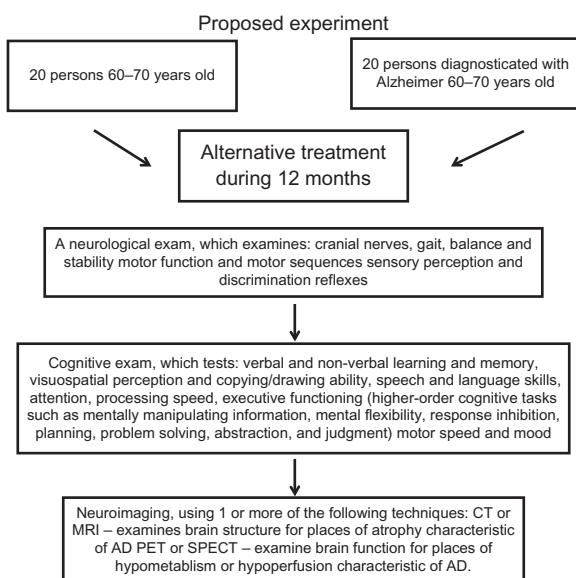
Proposed experiment

20 persons 60–70 years old

20 persons diagnosticated with Alzheimer 60–70 years old

Alternative treatment during 12 months

A neurological exam, which examines: cranial nerves, gait, balance and stability motor function and motor sequences sensory perception and discrimination reflexes

Cognitive exam, which tests: verbal and non-verbal learning and memory, visuospatial perception and copying/drawing ability, speech and language skills, attention, processing speed, executive functioning (higher-order cognitive tasks such as mentally manipulating information, mental flexibility, response inhibition, planning, problem solving, abstraction, and judgment) motor speed and mood

Neuroimaging, using 1 or more of the following techniques: CT or MRI – examines brain structure for places of atrophy characteristic of AD PET or SPECT – examine brain function for places of hypometablism or hypoperfusion characteristic of AD.